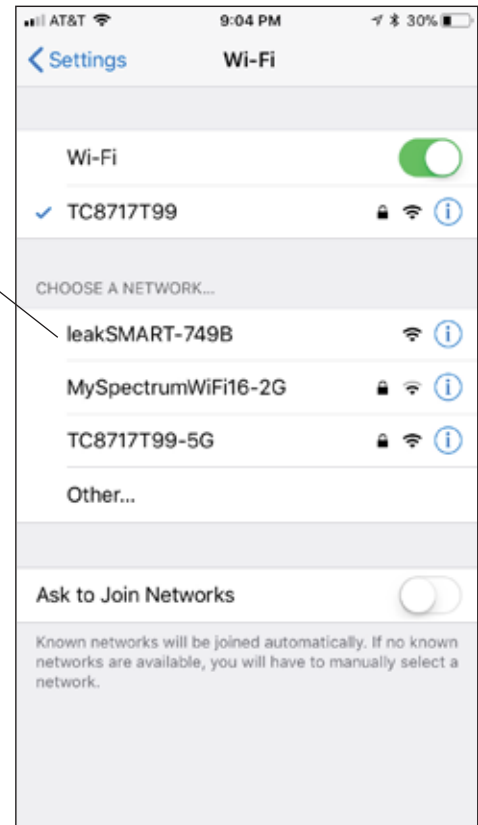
AT&T 9:04 PM 30%

Settings Wi-Fi

Wi-Fi

TC8717T99

CHOOSE A NETWORK...

leakSMART-749B

MySpectrumWiFi16-2G

TC8717T99-5G

Other...

Ask to Join Networks

Known networks will be joined automatically. If no known networks are available, you will have to manually select a network.